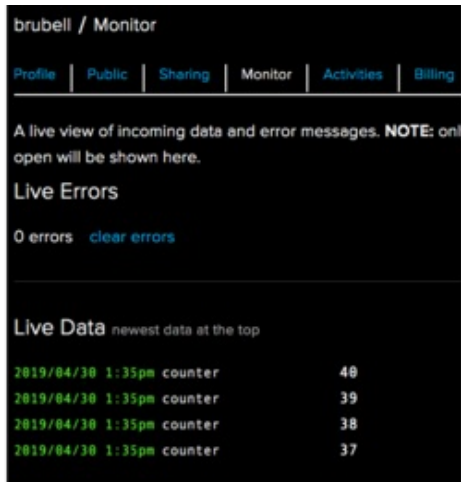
brubell / Monitor

Profile | Public | Sharing | Monitor | Activities | Billing

A live view of incoming data and error messages. **NOTE:** onl open will be shown here.

Live Errors

0 errors clear errors

Live Data newest data at the top

| | | |
|---|---|---|
| 2019/04/30 1:35pm | counter | 40 |
| 2019/04/30 1:35pm | counter | 39 |
| 2019/04/30 1:35pm | counter | 38 |
| 2019/04/30 1:35pm | counter | 37 |